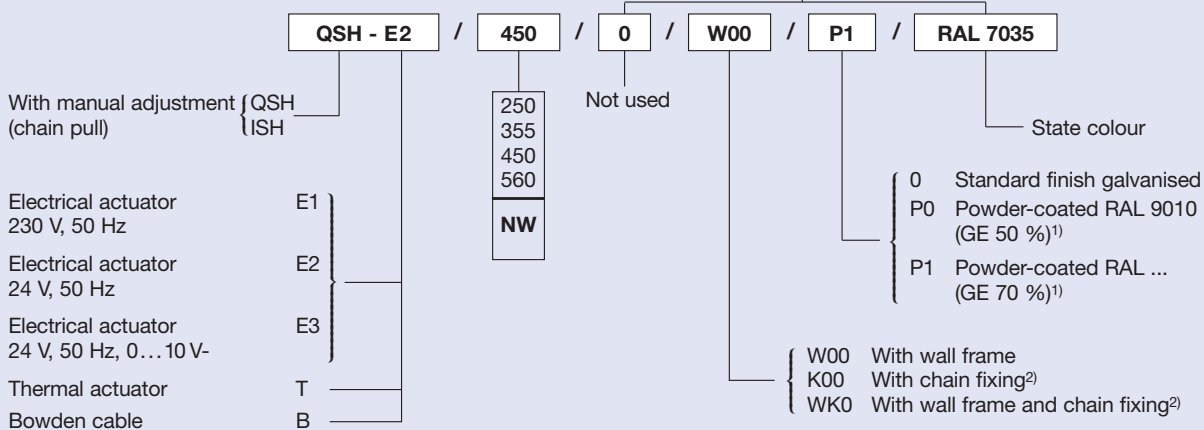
QSH - E2 / 450 / 0 / W00 / P1 / RAL 7035

With manual adjustment (chain pull) QSH ISH

250
355
450
560
NW

Not used

State colour

Electrical actuator 230 V, 50 Hz E1

Electrical actuator 24 V, 50 Hz E2

Electrical actuator 24 V, 50 Hz, 0…10 V- E3

Thermal actuator T

Bowden cable B

0 Standard finish galvanised
P0 Powder-coated RAL 9010 (GE 50 %)$^{1)}$
P1 Powder-coated RAL ... (GE 70 %)$^{1)}$

W00 With wall frame
K00 With chain fixing$^{2)}$
WK0 With wall frame and chain fixing$^{2)}$